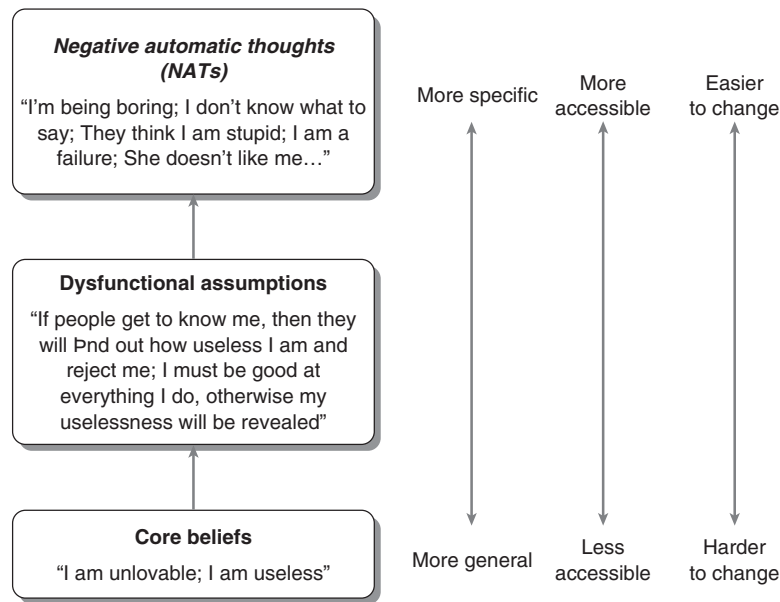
Negative automatic thoughts (NATs)

"I'm being boring; I don't know what to say; They think I am stupid; I am a failure; She doesn't like me…"

Dysfunctional assumptions

"If people get to know me, then they will Þnd out how useless I am and reject me; I must be good at everything I do, otherwise my uselessness will be revealed"

Core beliefs

"I am unlovable; I am useless"

More specific

More general

More accessible

Less accessible

Easier to change

Harder to change